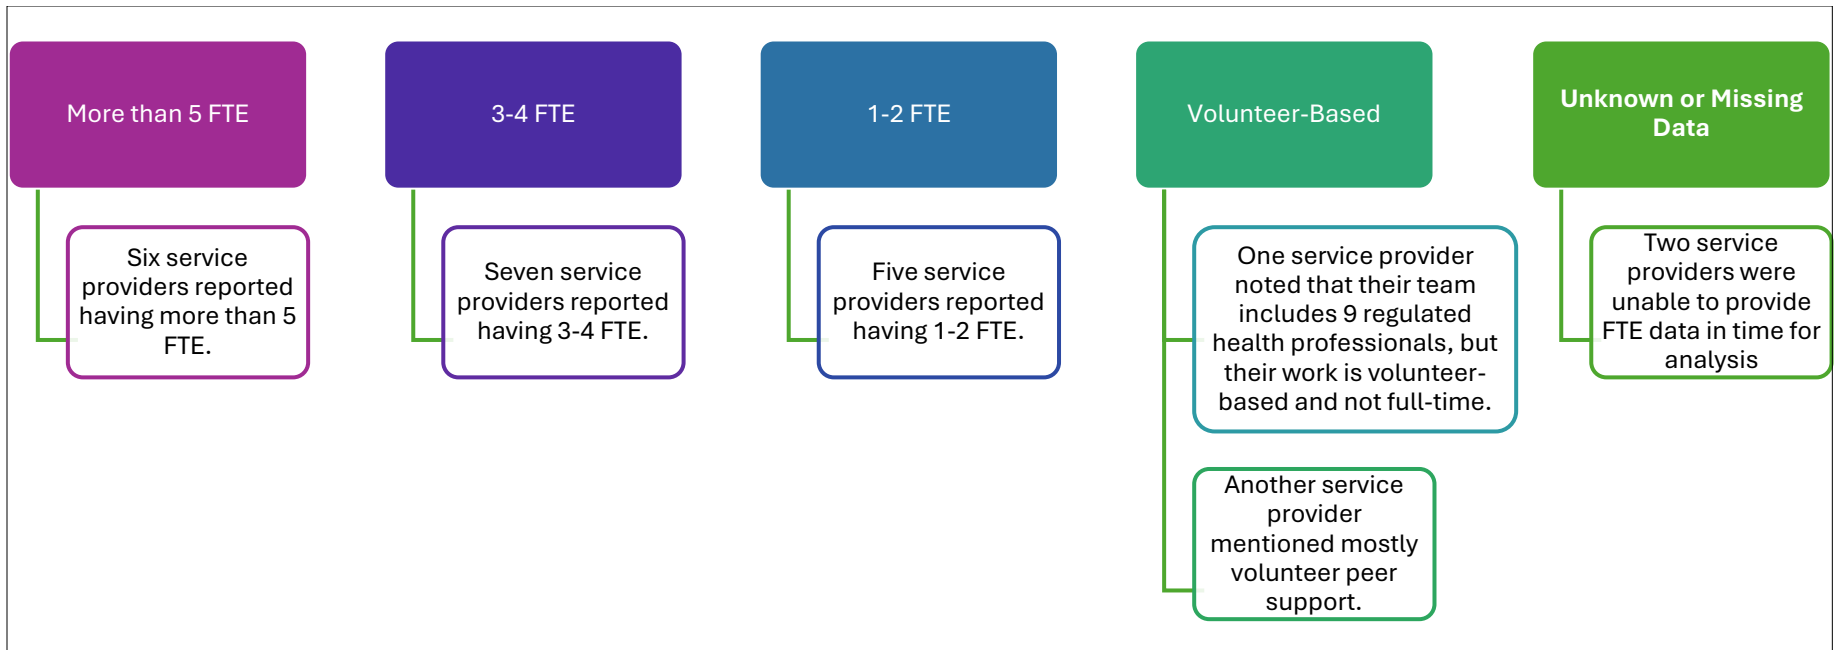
More than 5 FTE

Six service providers reported having more than 5 FTE.

3-4 FTE

Seven service providers reported having 3-4 FTE.

1-2 FTE

Five service providers reported having 1-2 FTE.

Volunteer-Based

One service provider noted that their team includes 9 regulated health professionals, but their work is volunteer-based and not full-time.

Another service provider mentioned mostly volunteer peer support.

Unknown or Missing Data

Two service providers were unable to provide FTE data in time for analysis